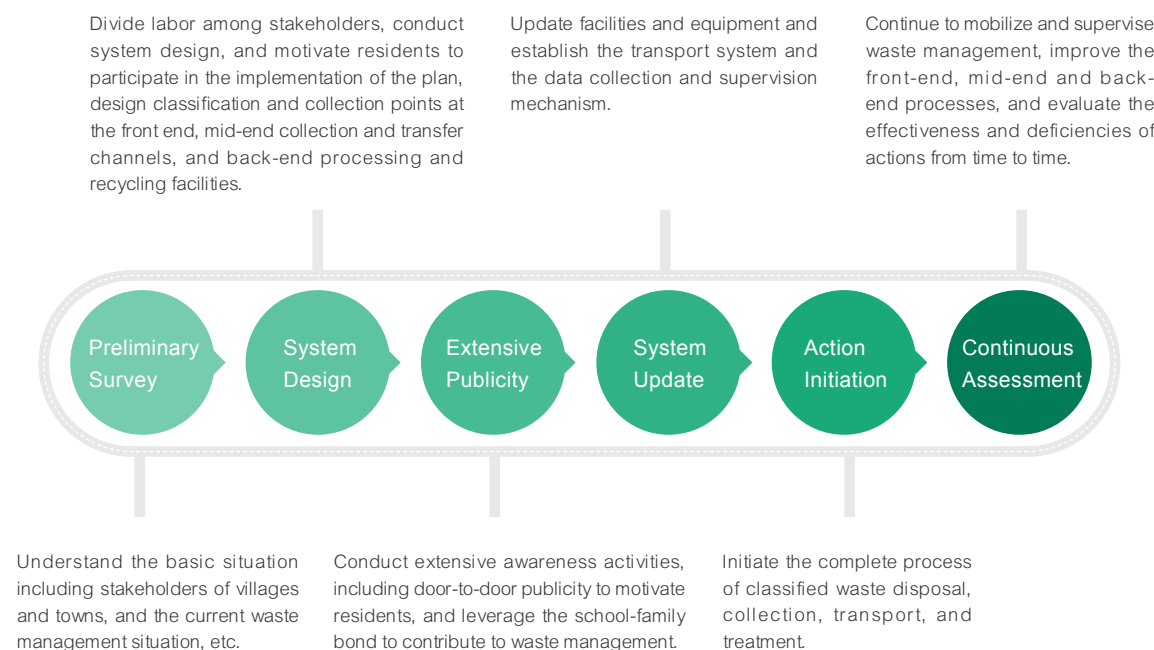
Divide labor among stakeholders, conduct system design, and motivate residents to participate in the implementation of the plan, design classification and collection points at the front end, mid-end collection and transfer channels, and back-end processing and recycling facilities.

Update facilities and equipment and establish the transport system and the data collection and supervision mechanism.

Continue to mobilize and supervise waste management, improve the front-end, mid-end and back-end processes, and evaluate the effectiveness and deficiencies of actions from time to time.

Preliminary Survey

System Design

Extensive Publicity

System Update

Action Initiation

Continuous Assessment

Understand the basic situation including stakeholders of villages and towns, and the current waste management situation, etc.

Conduct extensive awareness activities, including door-to-door publicity to motivate residents, and leverage the school-family bond to contribute to waste management.

Initiate the complete process of classified waste disposal, collection, transport, and treatment.